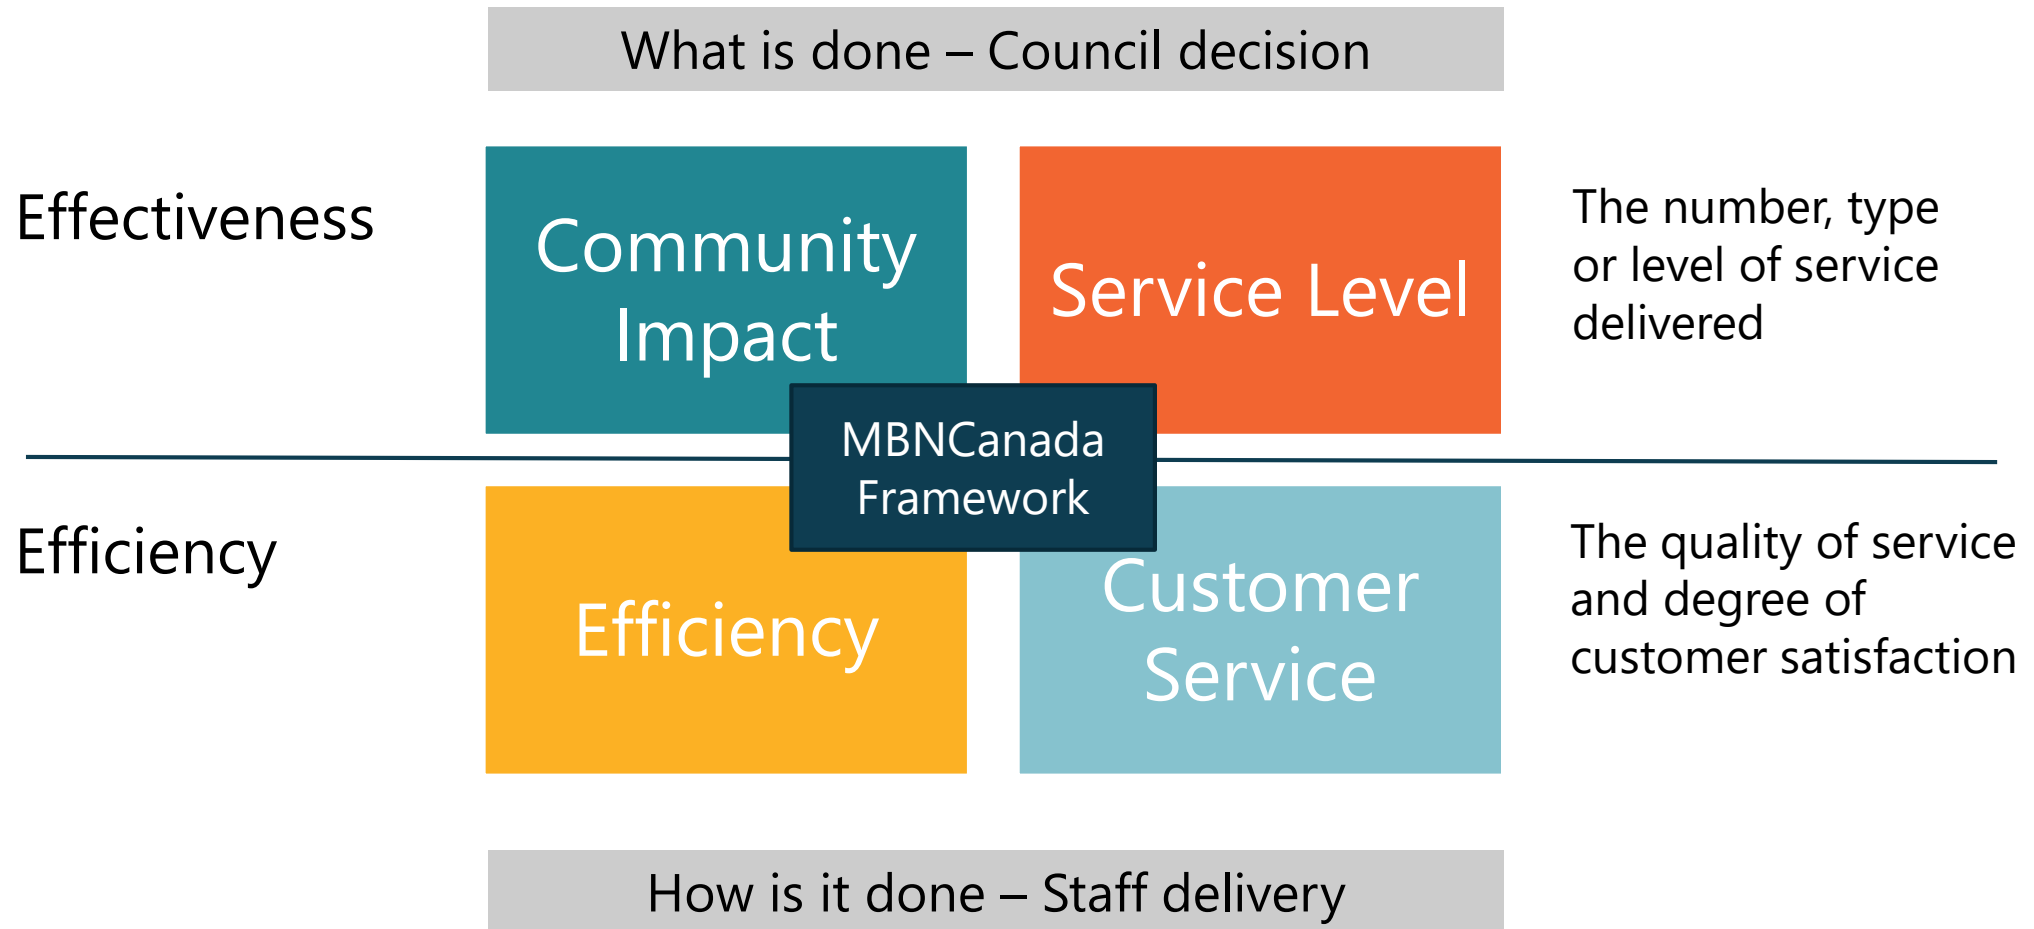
What is done – Council decision

Effectiveness

Community Impact

Service Level

The number, type or level of service delivered

MBNCanada Framework

Efficiency

Efficiency

Customer Service

The quality of service and degree of customer satisfaction

How is it done – Staff delivery